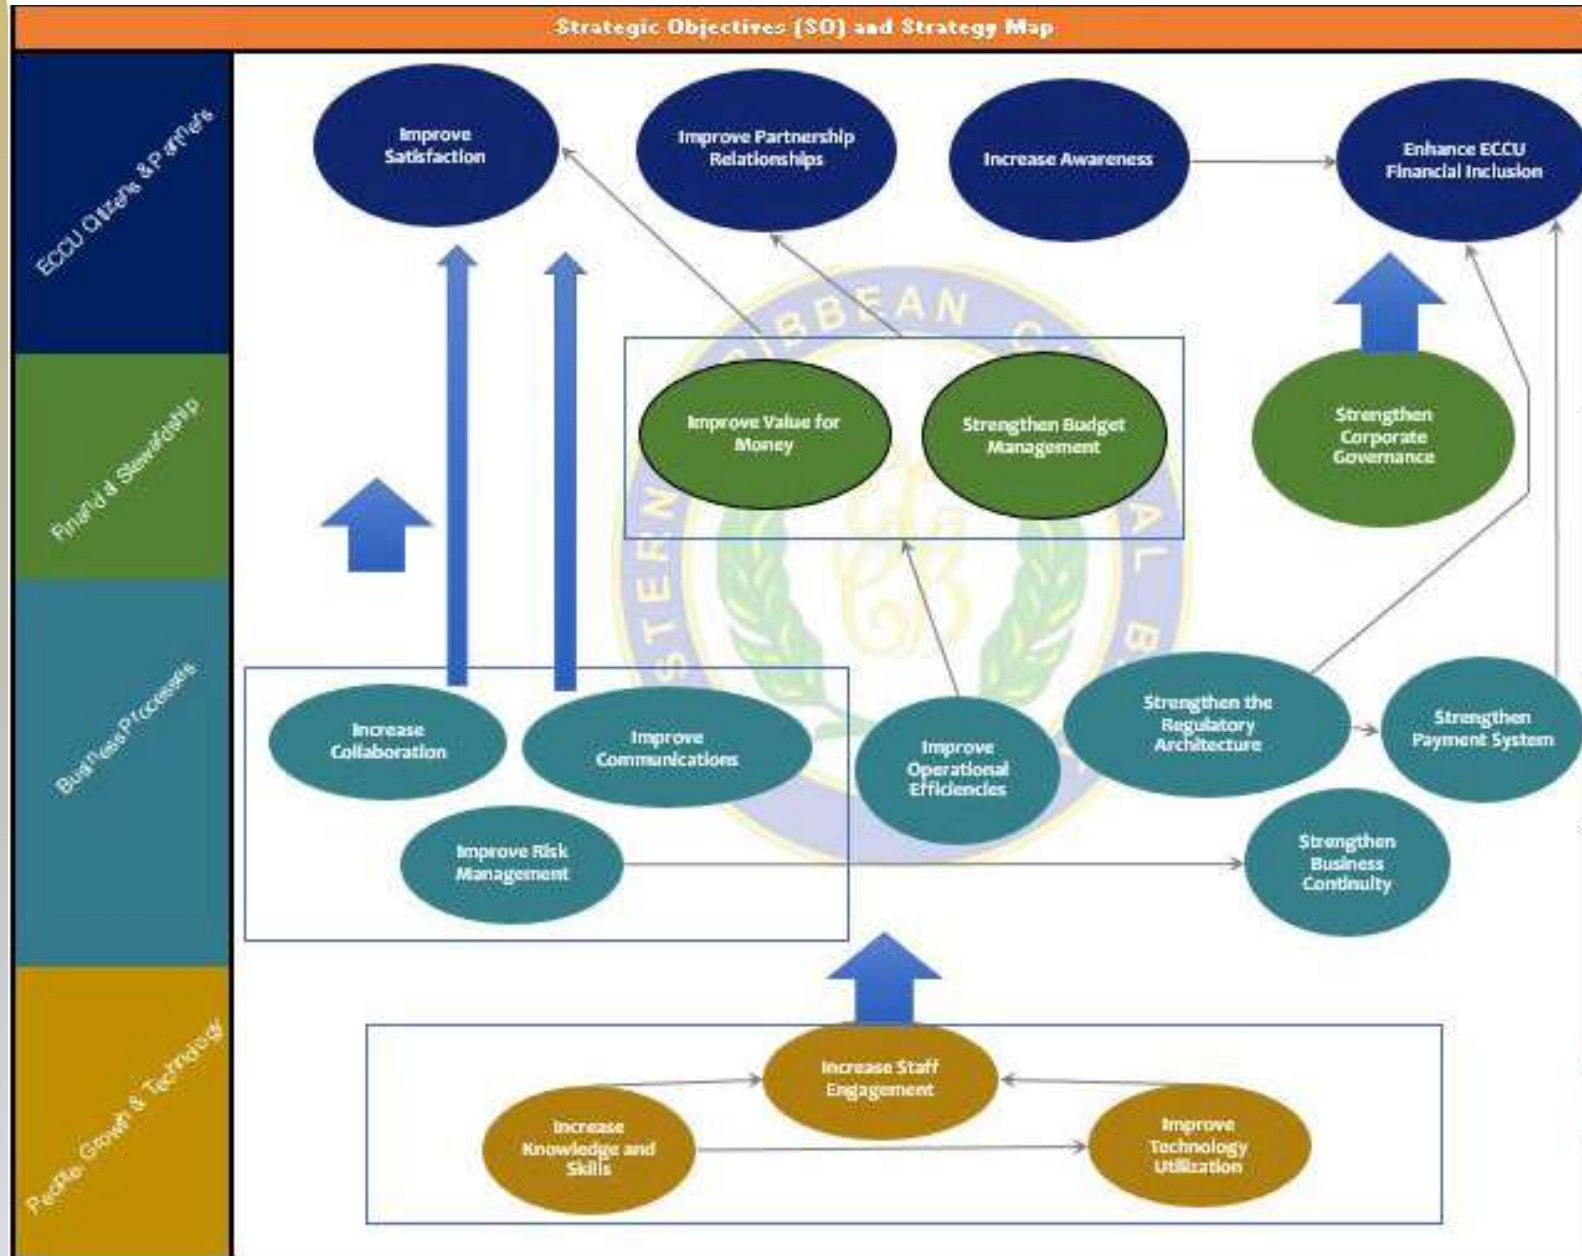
Strategic Objectives (SO) and Strategy Map

ECCU Citizens & Partners

Financial Stewardship

Business Processes

People, Growth & Technology

Improve Satisfaction

Improve Partnership Relationships

Increase Awareness

Enhance ECCU Financial Inclusion

Improve Value for Money

Strengthen Budget Management

Strengthen Corporate Governance

Increase Collaboration

Improve Communications

Improve Operational Efficiencies

Strengthen the Regulatory Architecture

Strengthen Payment System

Improve Risk Management

Strengthen Business Continuity

Increase Staff Engagement

Increase Knowledge and Skills

Improve Technology Utilization